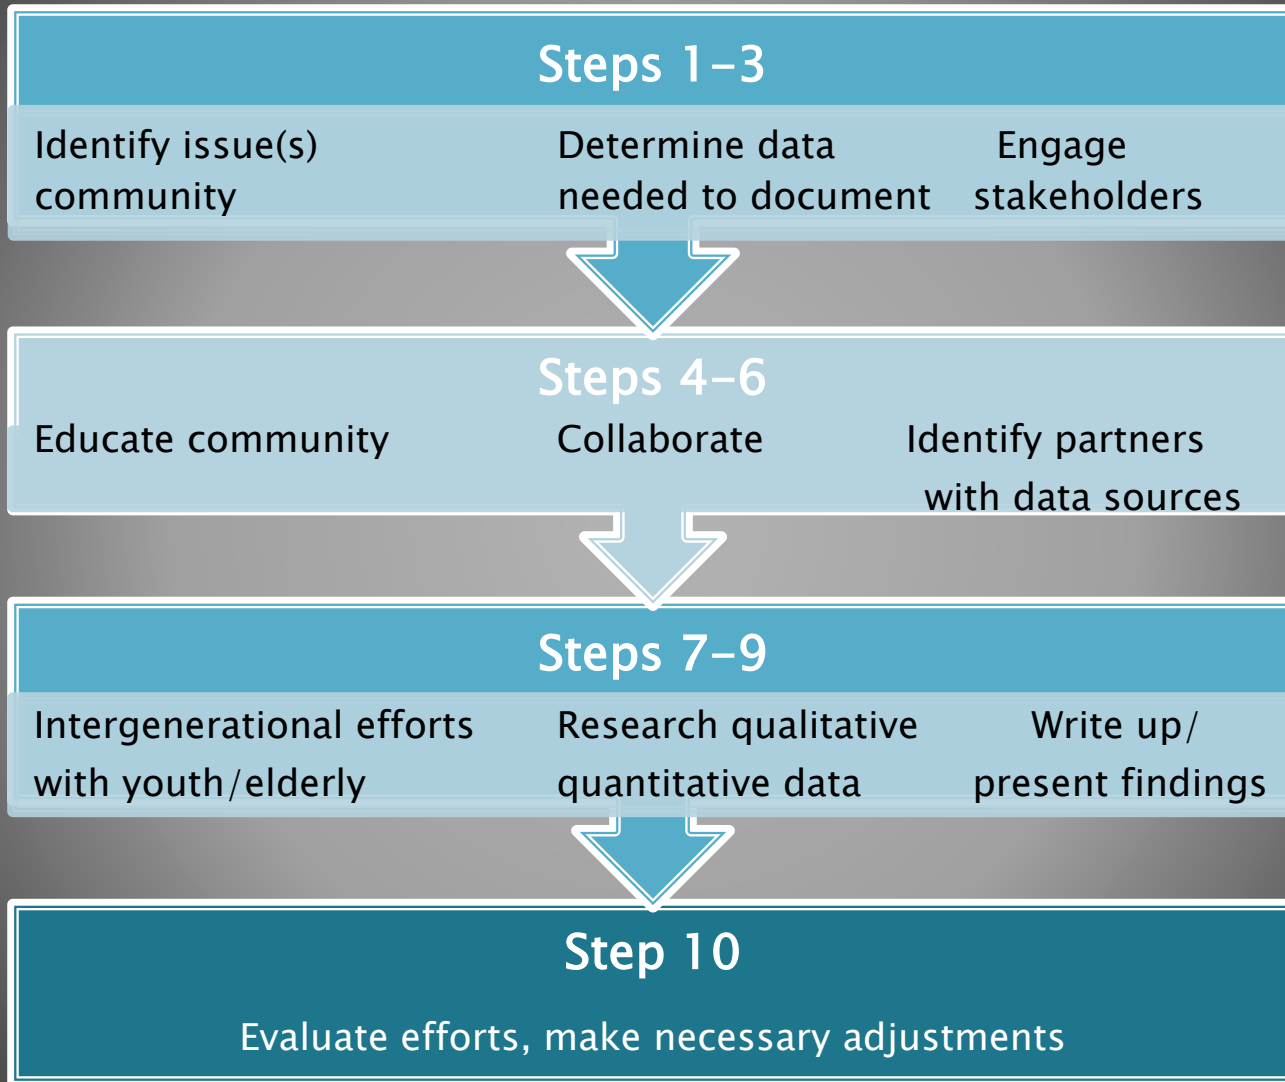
Steps 1-3

Identify issue(s) community

Determine data needed to document

Engage stakeholders

Steps 4-6

Educate community

Collaborate

Identify partners with data sources

Steps 7-9

Intergenerational efforts with youth/elderly

Research qualitative quantitative data

Write up/ present findings

Step 10

Evaluate efforts, make necessary adjustments